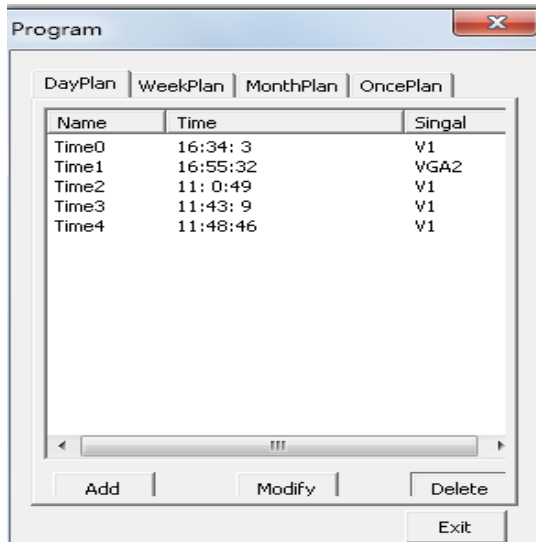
Program

DayPlan | WeekPlan | MonthPlan | OncePlan

| Name | Time | Singal |
|---|---|---|
| Time0 | 16:34: 3 | V1 |
| Time1 | 16:55:32 | VGA2 |
| Time2 | 11: 0:49 | V1 |
| Time3 | 11:43: 9 | V1 |
| Time4 | 11:48:46 | V1 |

Add

Modify

Delete

Exit